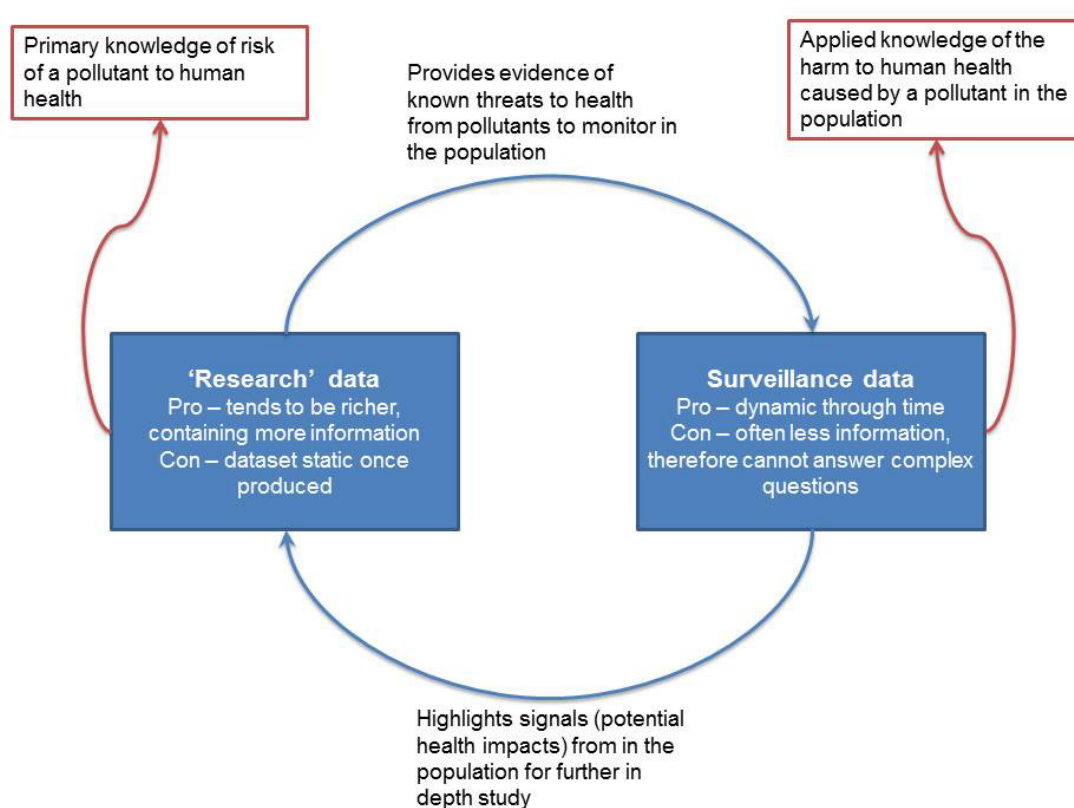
Primary knowledge of risk of a pollutant to human health

Provides evidence of known threats to health from pollutants to monitor in the population

Applied knowledge of the harm to human health caused by a pollutant in the population

'Research' data
Pro – tends to be richer, containing more information
Con – dataset static once produced

Surveillance data
Pro – dynamic through time
Con – often less information, therefore cannot answer complex questions

Highlights signals (potential health impacts) from in the population for further in depth study